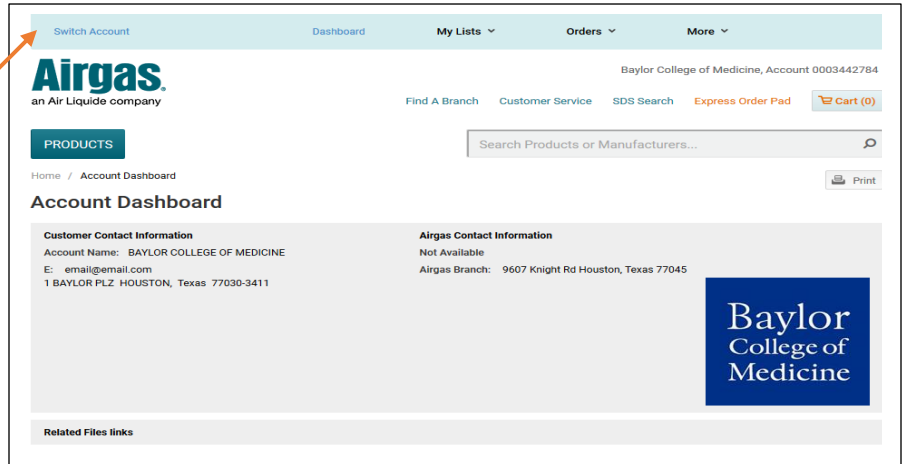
Switch Account

Dashboard

My Lists

Orders

More

Airgas.
an Air Liquide company

Baylor College of Medicine, Account 0003442784

Find A Branch

Customer Service

SDS Search

Express Order Pad

Cart (0)

PRODUCTS

Search Products or Manufacturers...

Home / Account Dashboard

Print

Account Dashboard

Customer Contact Information
Account Name: BAYLOR COLLEGE OF MEDICINE
E: email@email.com
1 BAYLOR PLZ HOUSTON, Texas 77030-3411

Airgas Contact Information
Not Available
Airgas Branch: 9607 Knight Rd Houston, Texas 77045

Baylor College of Medicine

Related Files links